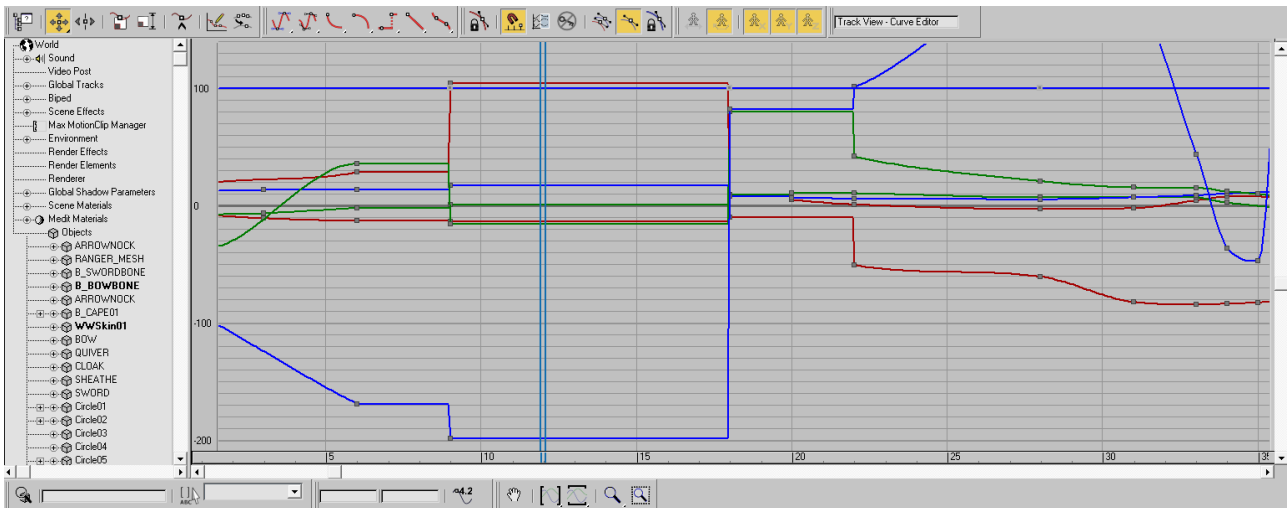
Track View - Curve Editor

World
Sound
Video Post
Global Tracks
Biped
Scene Effects
Max MotionClip Manager
Environment
Render Effects
Render Elements
Renderer
Global Shadow Parameters
Scene Materials
Medit Materials
Objects
ARROWNOCK
RANGER_MESH
B_SWORDBONE
B_BOWBONE
ARROWNOCK
B_CAPE01
WWSkin01
BOW
QUIVER
CLOAK
SHEATHE
SWORD
Circle01
Circle02
Circle03
Circle04
Circle05

100
0
-100
-200

5
10
15
20
25
30
35

4.2